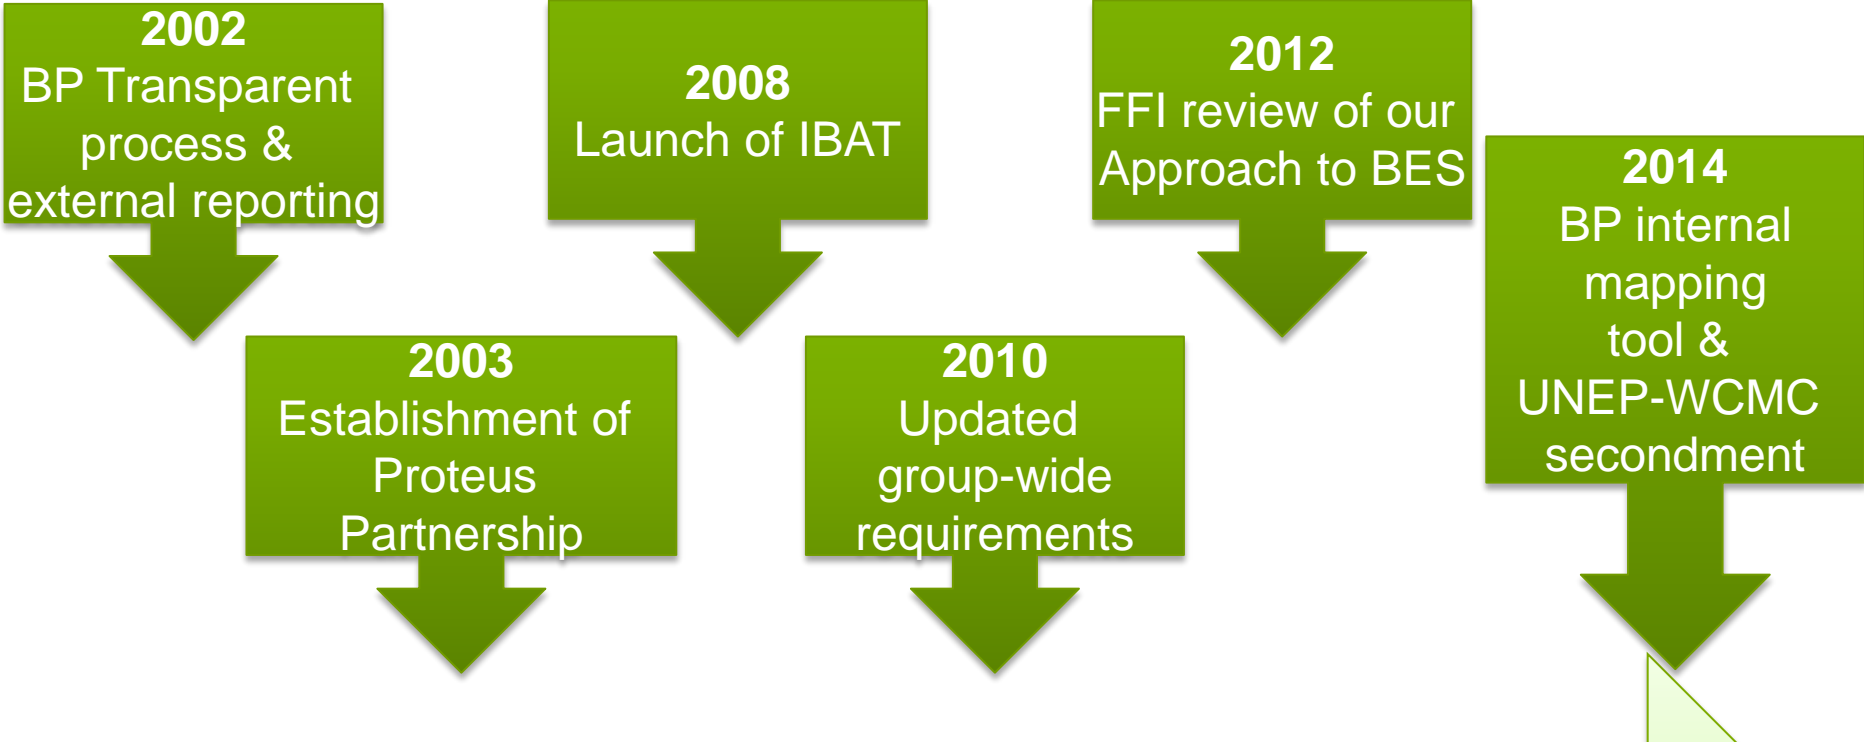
2002
BP Transparent process & external reporting

2003
Establishment of Proteus Partnership

2008
Launch of IBAT

2010
Updated group-wide requirements

2012
FFI review of our Approach to BES

2014
BP internal mapping tool & UNEP-WCMC secondment